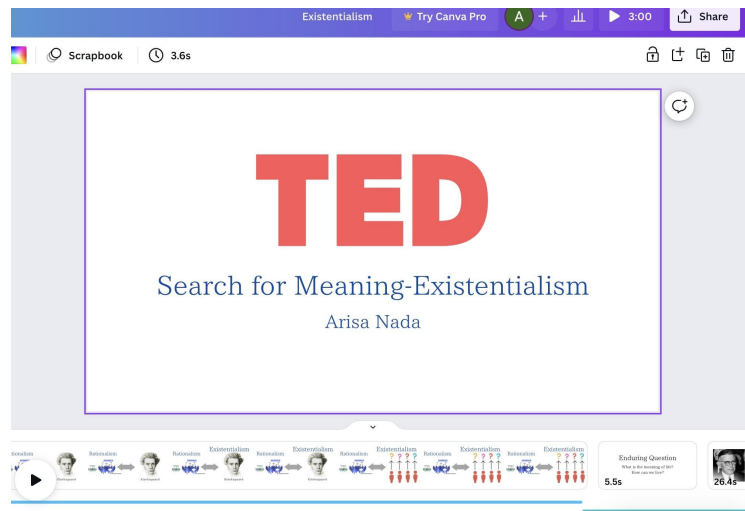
Existentialism Try Canva Pro A + 3:00 Share

Scrapbook 3.6s

TED

Search for Meaning-Existentialism

Arisa Nada

tionalism Rationalism Rationalism Existentialism Existentialism Existentialism Rationalism Existentialism Rationalism Existentialism Rationalism Existentialism

Enduring Question
What is the meaning of life?
How can we live?
5.5s

26.4s